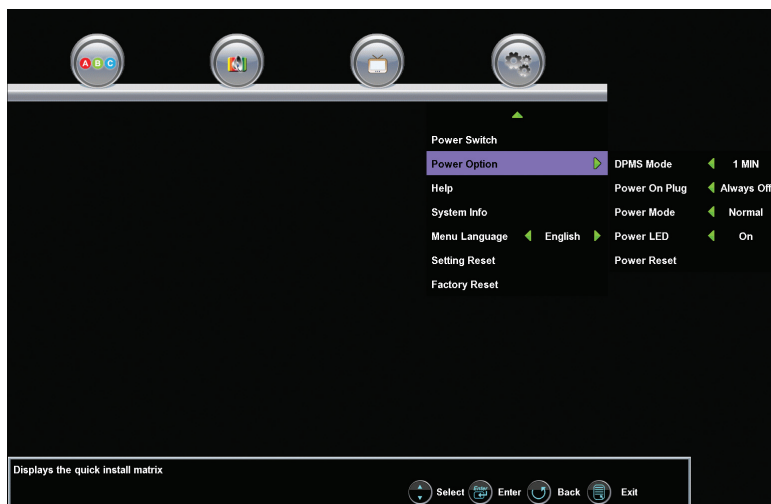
A B C

Power Switch
Power Option
Help
System Info
Menu Language English
Setting Reset
Factory Reset

DPMS Mode 1 MIN
Power On Plug Always Off
Power Mode Normal
Power LED On
Power Reset

Displays the quick install matrix

Select Enter Enter Back Exit